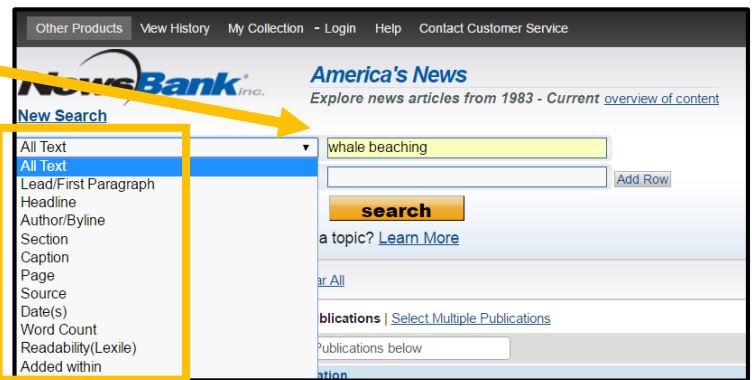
Other Products View History My Collection - Login Help Contact Customer Service

NewsBank inc.

New Search

America's News

Explore news articles from 1983 - Current overview of content

All Text

All Text
Lead/First Paragraph
Headline
Author/Byline
Section
Caption
Page
Source
Date(s)
Word Count
Readability(Lexile)
Added within

whale beaching

Add Row

search

a topic? Learn More

ar All

blications | Select Multiple Publications

Publications below

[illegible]